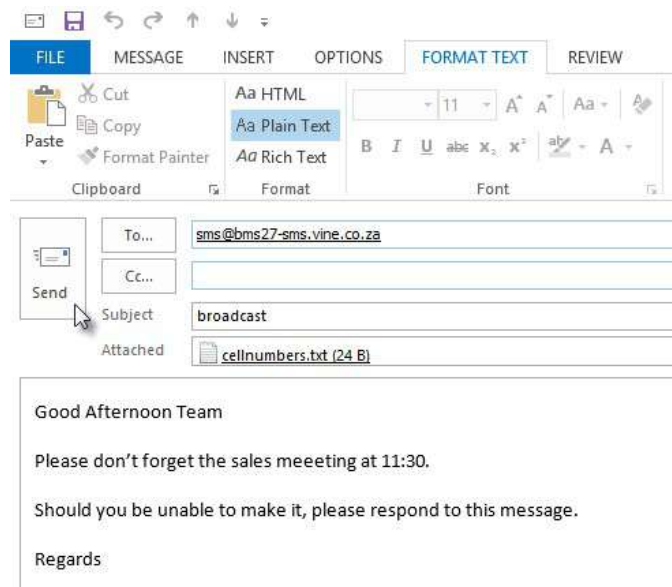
FILE MESSAGE INSERT OPTIONS FORMAT TEXT REVIEW

Paste
Cut
Copy
Format Painter
Clipboard

Aa HTML
Aa Plain Text
Aa Rich Text
Format

11
A A Aa
B I U abc $x_2$ $x^2$
A
Font

Send
To...
sms@bms27-sms.vine.co.za
Cc...
Subject
broadcast
Attached
cellnumbers.txt (24 B)

Good Afternoon Team

Please don't forget the sales meeeting at 11:30.

Should you be unable to make it, please respond to this message.

Regards